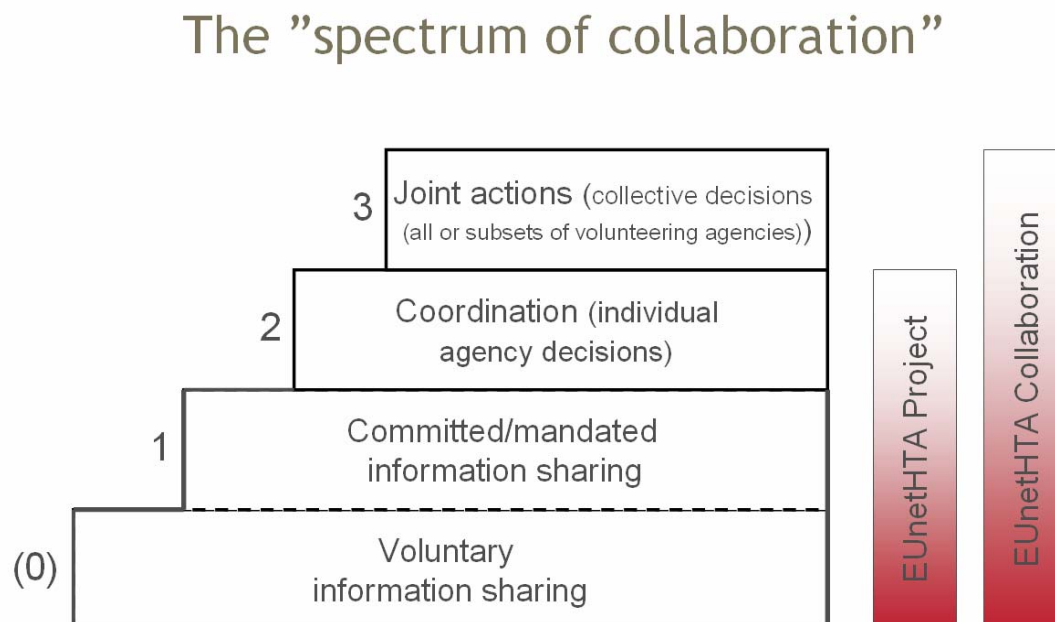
The ”spectrum of collaboration”

3 Joint actions (collective decisions (all or subsets of volunteering agencies))

2 Coordination (individual agency decisions)

1 Committed/mandated information sharing

(0) Voluntary information sharing

EUnetHTA Project

EUnetHTA Collaboration